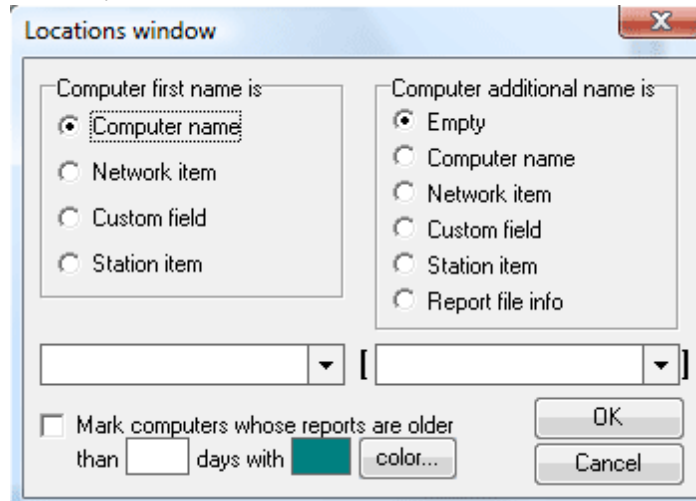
Locations window

Computer first name is
Computer name
Network item
Custom field
Station item

Computer additional name is
Empty
Computer name
Network item
Custom field
Station item
Report file info

[ ]

Mark computers whose reports are older than days with color...

OK
Cancel